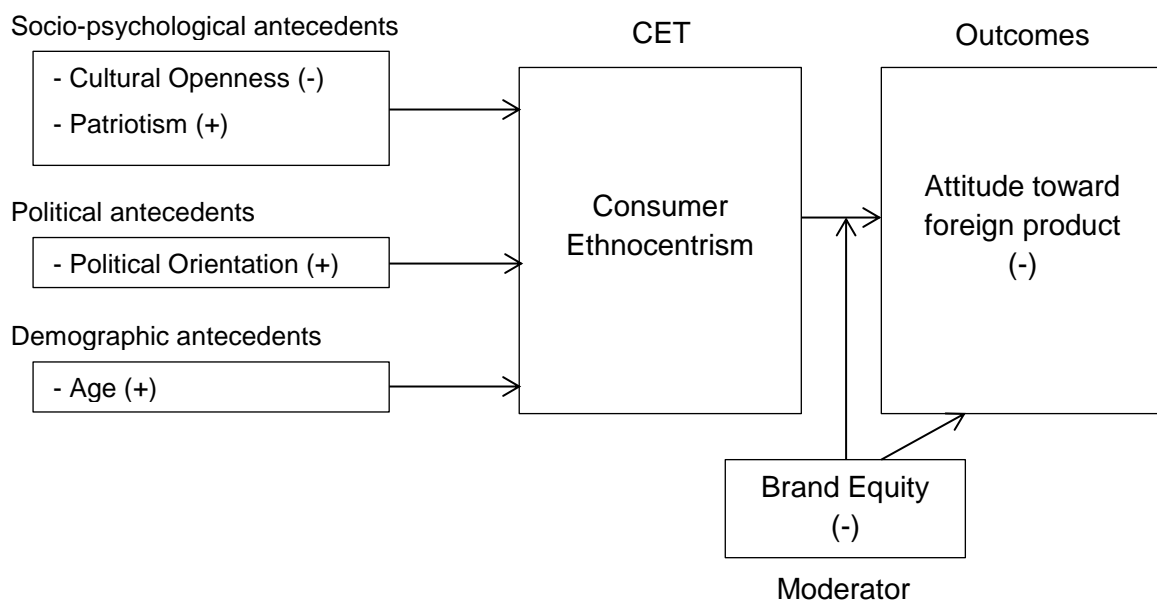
Socio-psychological antecedents

- Cultural Openness (-)
- Patriotism (+)

Political antecedents

- Political Orientation (+)

Demographic antecedents

- Age (+)

CET

Consumer Ethnocentrism

Outcomes

Attitude toward foreign product (-)

Brand Equity (-)

Moderator